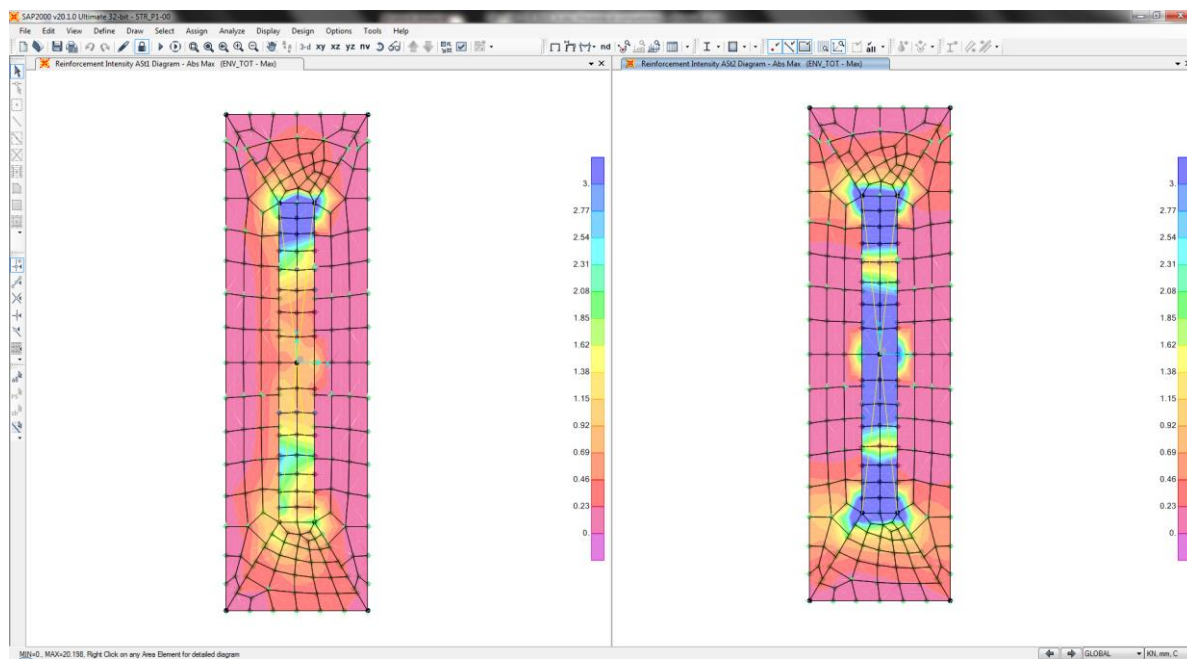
SAP2000 v20.1.0 Ultimate 32-bit - STR_P1-00

File Edit View Define Draw Select Assign Analyze Display Design Options Tools Help

3-d xy xz yz nv nd

Reinforcement Intensity ASt1 Diagram - Abs Max (ENV_TOT - Max)

Reinforcement Intensity ASt2 Diagram - Abs Max (ENV_TOT - Max)

3.
2.77
2.54
2.31
2.08
1.85
1.62
1.38
1.15
0.92
0.69
0.46
0.23
0.

3.
2.77
2.54
2.31
2.08
1.85
1.62
1.38
1.15
0.92
0.69
0.46
0.23
0.

MIN=0., MAX=20.198, Right Click on any Area Element for detailed diagram

GLOBAL KN, mm, C